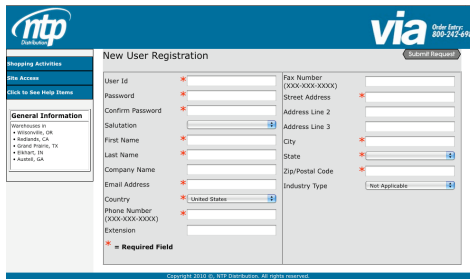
ntp Distribution

via Order Entry: 800-242-69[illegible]

Shopping Activities
Site Access
Click to See Help Items

General Information
Warehouses in
• Wilsonville, OR
• Redlands, CA
• Grand Prairie, TX
• Elkhart, IN
• Austell, GA

New User Registration

Submit Request

User Id *
Password *
Confirm Password *
Salutation
First Name *
Last Name *
Company Name
Email Address *
Country * United States
Phone Number (XXX-XXX-XXXX) *
Extension

* = Required Field

Fax Number (XXX-XXX-XXXX)
Street Address *
Address Line 2
Address Line 3
City *
State *
Zip/Postal Code *
Industry Type Not Applicable

Copyright 2010 ©, NTP Distribution. All rights reserved.